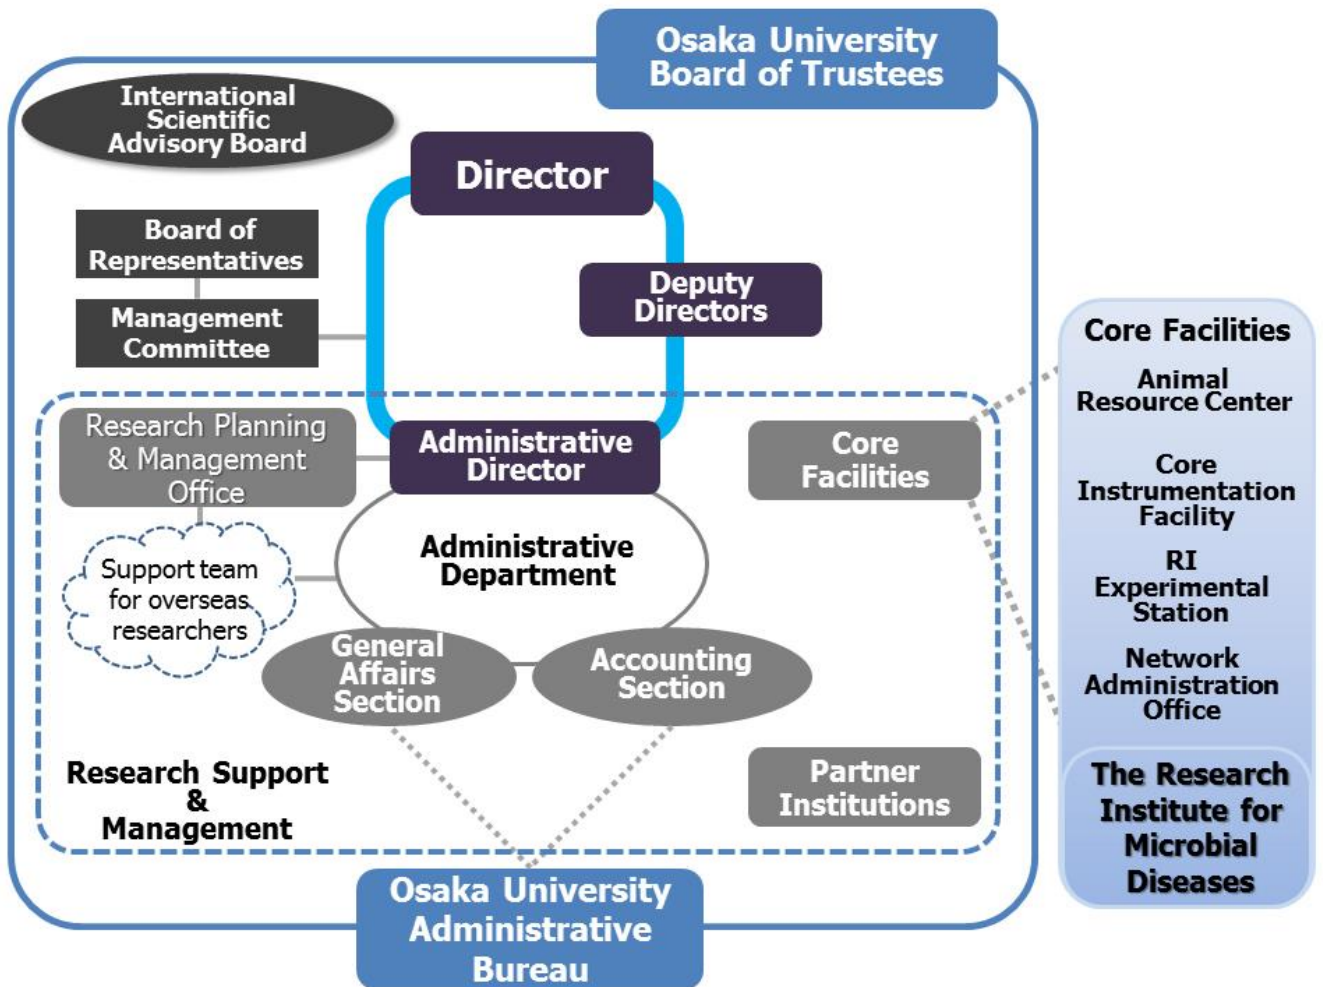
Osaka University Board of Trustees

International Scientific Advisory Board

Director

Board of Representatives

Management Committee

Deputy Directors

Research Planning & Management Office

Administrative Director

Core Facilities

Support team for overseas researchers

Administrative Department

General Affairs Section

Accounting Section

Research Support & Management

Partner Institutions

Osaka University Administrative Bureau

Core Facilities

Animal Resource Center

Core Instrumentation Facility

RI Experimental Station

Network Administration Office

The Research Institute for Microbial Diseases